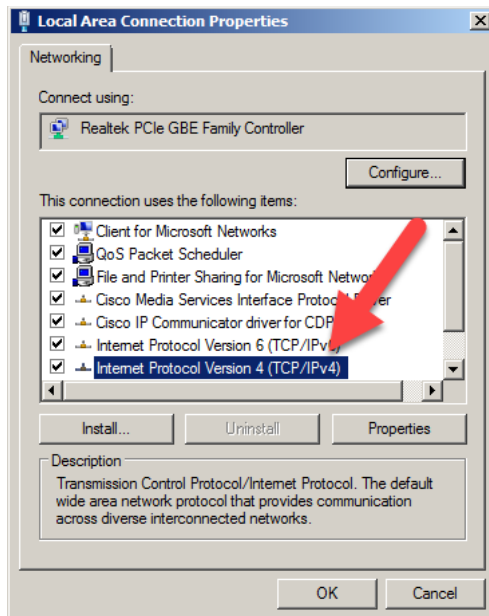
Local Area Connection Properties

Networking

Connect using:

Realtek PCIe GBE Family Controller

Configure...

This connection uses the following items:

Client for Microsoft Networks
QoS Packet Scheduler
File and Printer Sharing for Microsoft Netwo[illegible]
Cisco Media Services Interface Protoc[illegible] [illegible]river
Cisco IP Communicator driver for CD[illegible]
Internet Protocol Version 6 (TCP/IP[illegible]
Internet Protocol Version 4 (TCP/IPv4)

Install... Uninstall Properties

Description

Transmission Control Protocol/Internet Protocol. The default wide area network protocol that provides communication across diverse interconnected networks.

OK Cancel